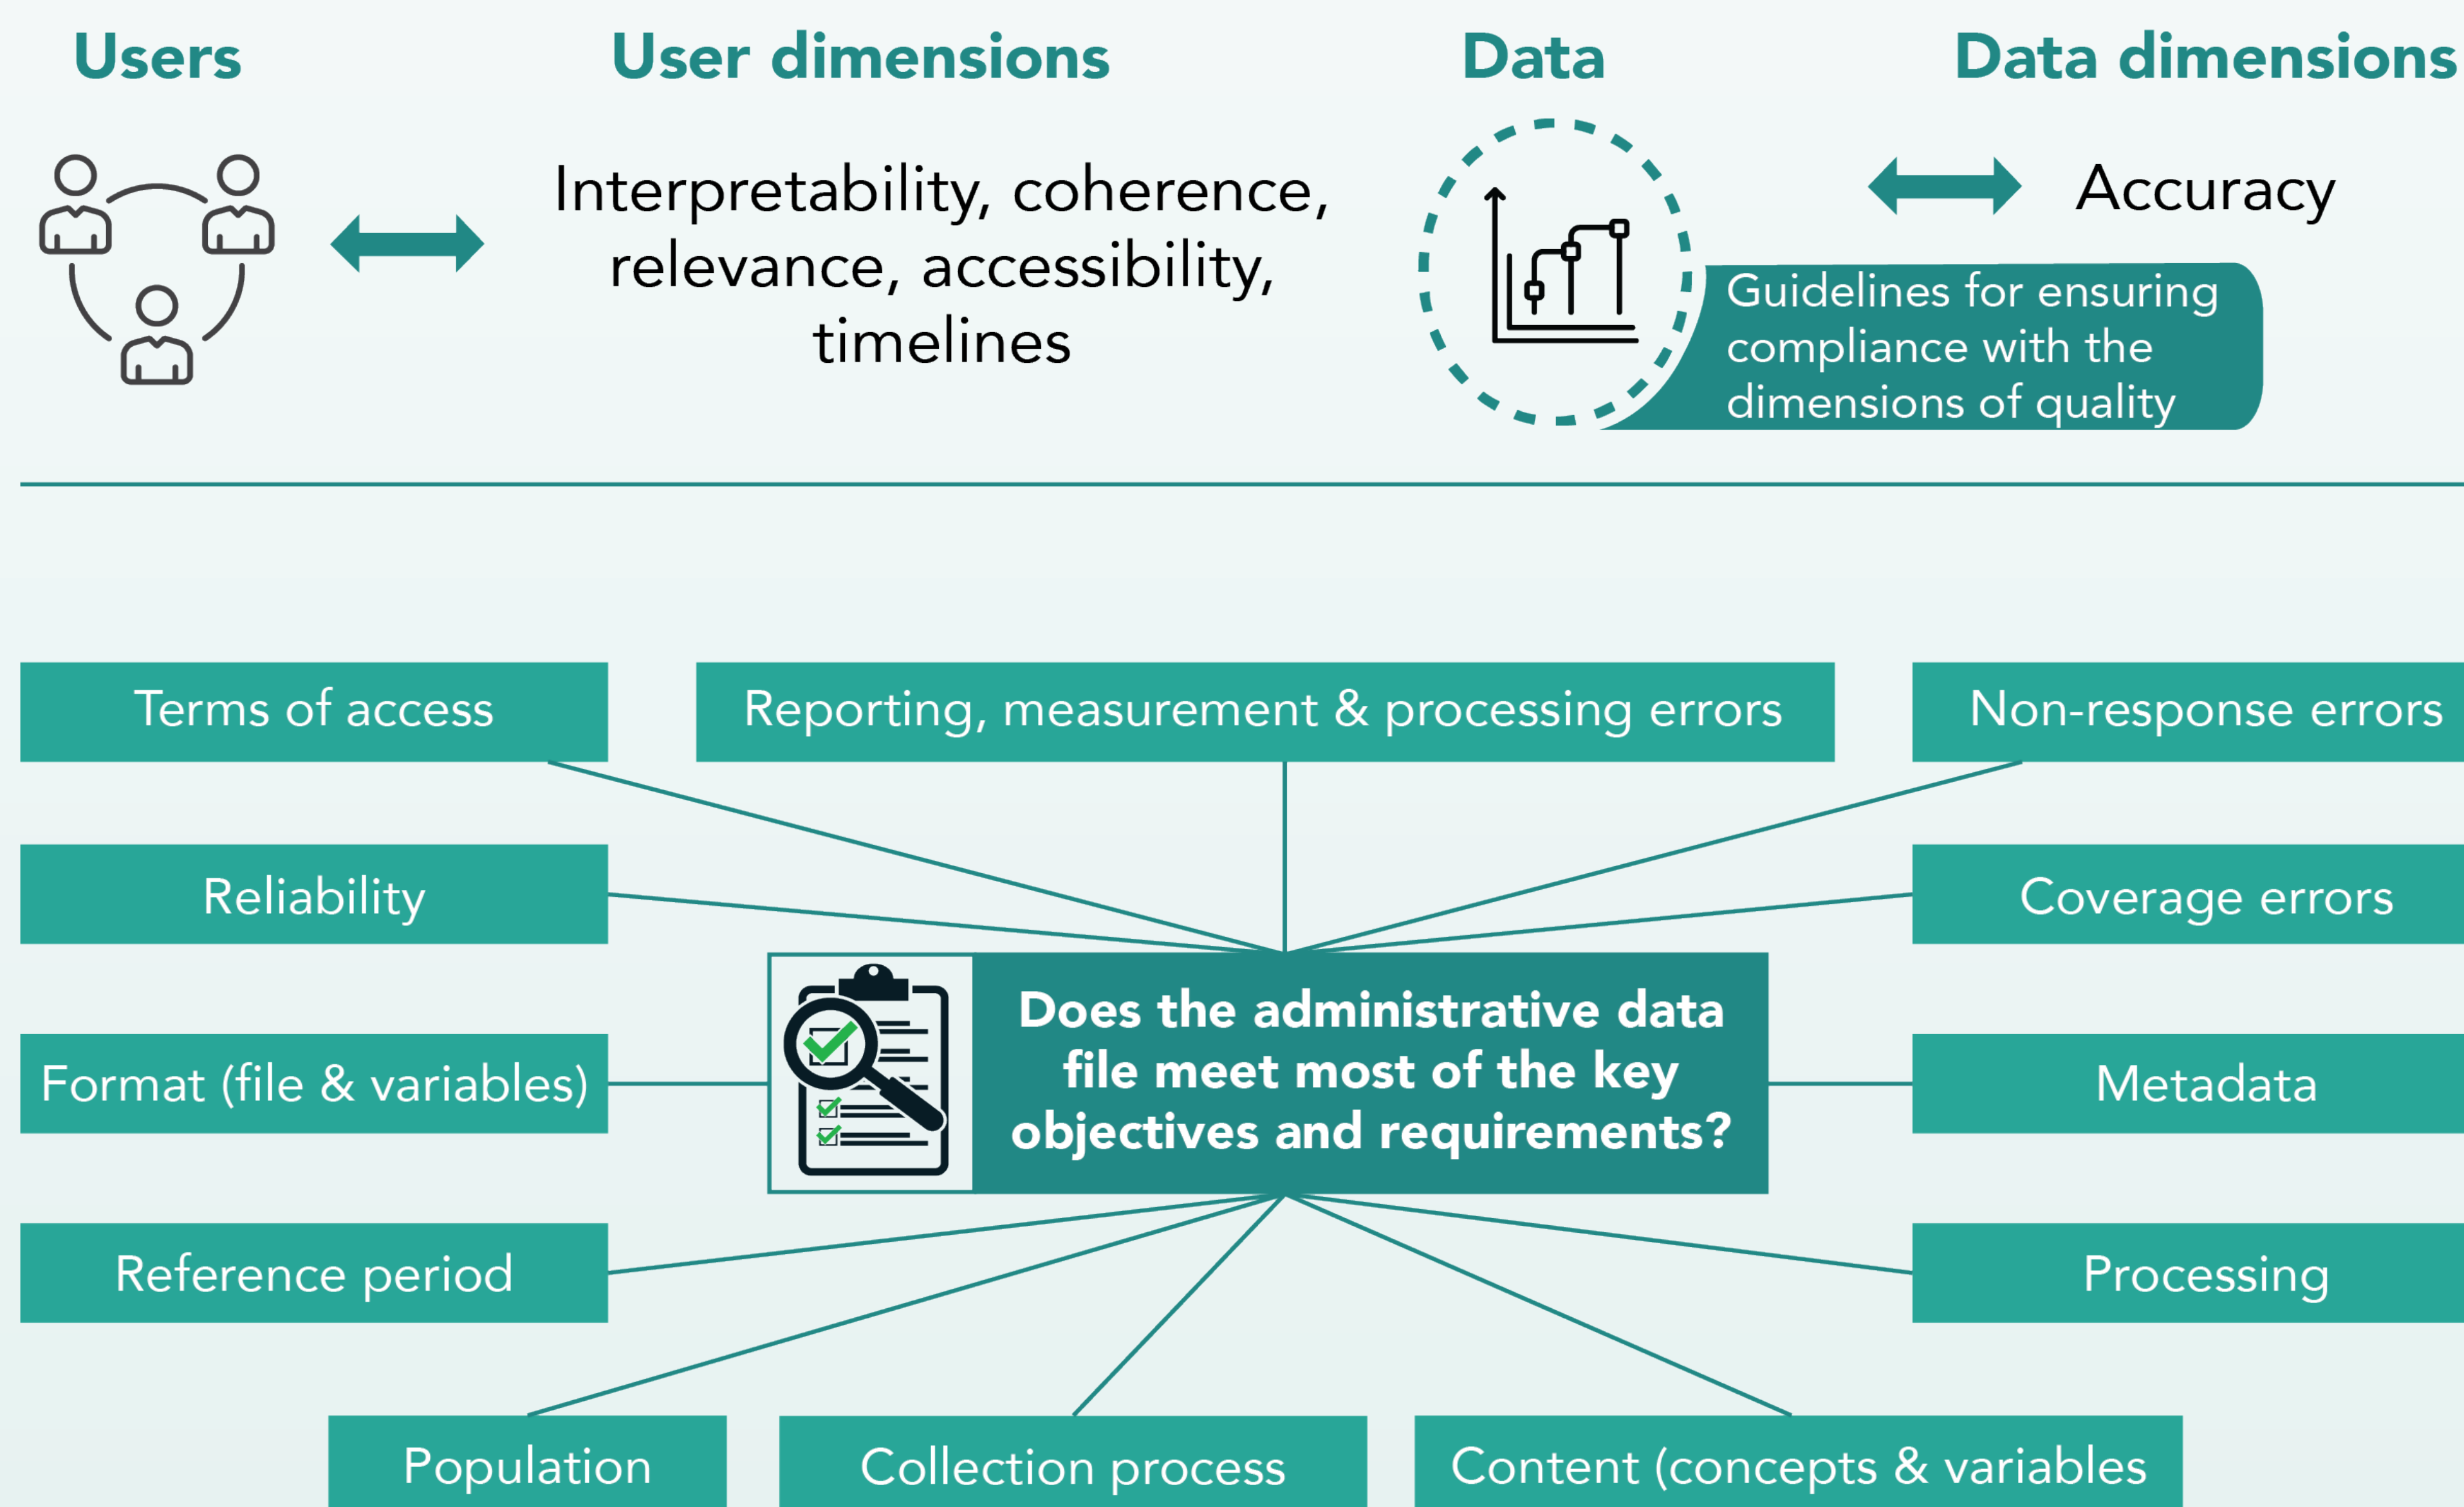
Users

User dimensions

Data

Data dimensions

Interpretability, coherence, relevance, accessibility, timelines

Accuracy

Guidelines for ensuring compliance with the dimensions of quality

Terms of access

Reporting, measurement & processing errors

Non-response errors

Reliability

Coverage errors

Does the administrative data file meet most of the key objectives and requirements?

Format (file & variables)

Metadata

Reference period

Processing

Population

Collection process

Content (concepts & variables